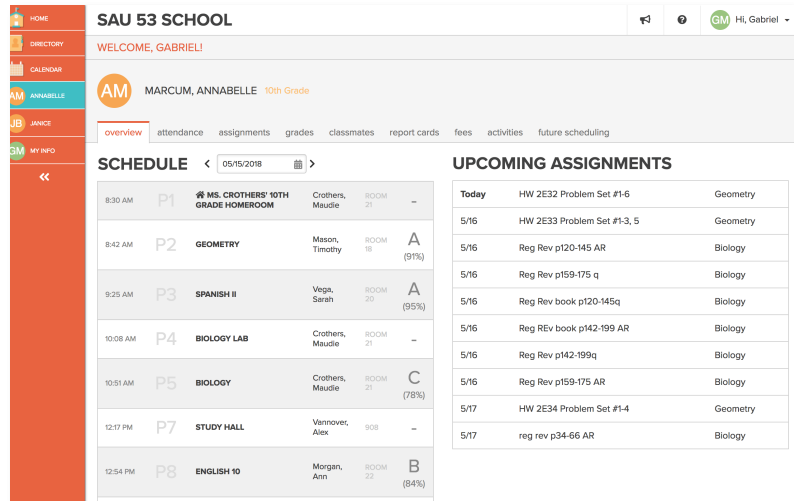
HOME
DIRECTORY
CALENDAR
AM ANNABELLE
JB JANICE
GM MY INFO
«

SAU 53 SCHOOL

GM Hi, Gabriel

WELCOME, GABRIEL!

AM MARCUM, ANNABELLE 10th Grade

overview attendance assignments grades classmates report cards fees activities future scheduling

SCHEDULE < 05/15/2018 >

| | | | | | |
|---|---|---|---|---|---|
| 8:30 AM | P1 | MS. CROTHERS' 10TH GRADE HOMEROOM | Crothers, Maudie | ROOM 21 | - |
| 8:42 AM | P2 | GEOMETRY | Mason, Timothy | ROOM 18 | A (91%) |
| 9:25 AM | P3 | SPANISH II | Vega, Sarah | ROOM 20 | A (95%) |
| 10:08 AM | P4 | BIOLOGY LAB | Crothers, Maudie | ROOM 21 | - |
| 10:51 AM | P5 | BIOLOGY | Crothers, Maudie | ROOM 21 | C (78%) |
| 12:17 PM | P7 | STUDY HALL | Vannover, Alex | 908 | - |
| 12:54 PM | P8 | ENGLISH 10 | Morgan, Ann | ROOM 22 | B (84%) |

UPCOMING ASSIGNMENTS

| | | |
|---|---|---|
| Today | HW 2E32 Problem Set #1-6 | Geometry |
| 5/16 | HW 2E33 Problem Set #1-3, 5 | Geometry |
| 5/16 | Reg Rev p120-145 AR | Biology |
| 5/16 | Reg Rev p159-175 q | Biology |
| 5/16 | Reg Rev book p120-145q | Biology |
| 5/16 | Reg REv book p142-199 AR | Biology |
| 5/16 | Reg Rev p142-199q | Biology |
| 5/16 | Reg Rev p159-175 AR | Biology |
| 5/17 | HW 2E34 Problem Set #1-4 | Geometry |
| 5/17 | reg rev p34-66 AR | Biology |